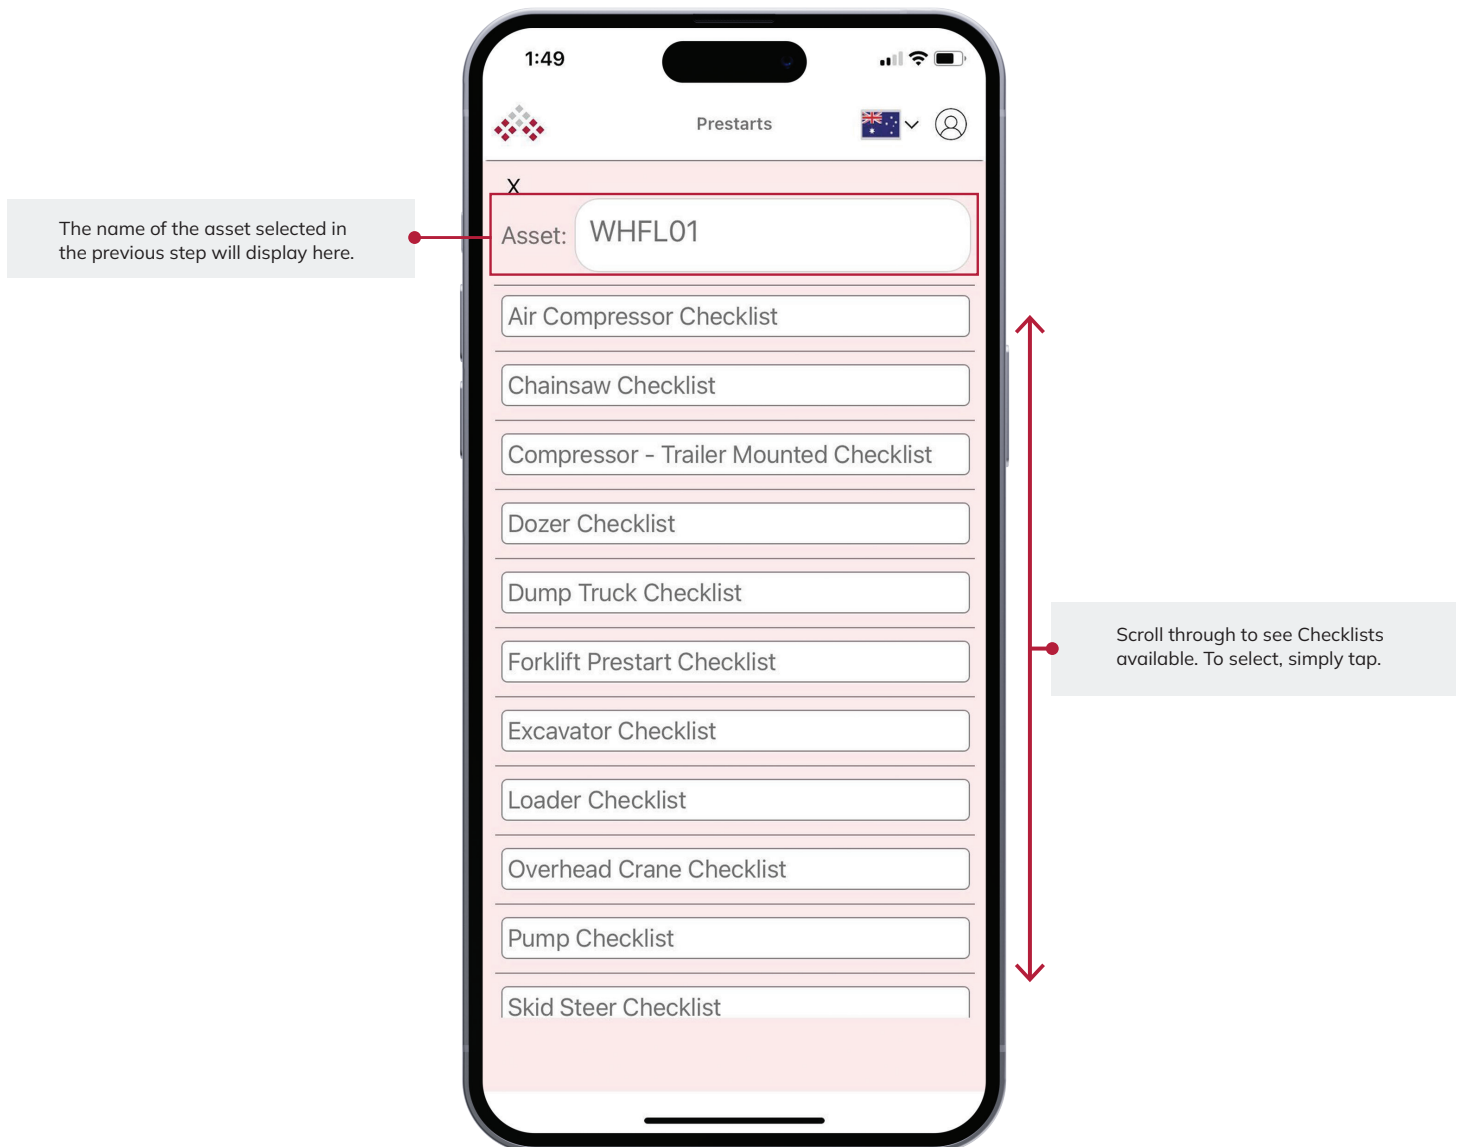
The name of the asset selected in the previous step will display here.

1:49

Prestarts

X

Asset: WHFL01

Air Compressor Checklist

Chainsaw Checklist

Compressor - Trailer Mounted Checklist

Dozer Checklist

Dump Truck Checklist

Forklift Prestart Checklist

Excavator Checklist

Loader Checklist

Overhead Crane Checklist

Pump Checklist

Skid Steer Checklist

Scroll through to see Checklists available. To select, simply tap.